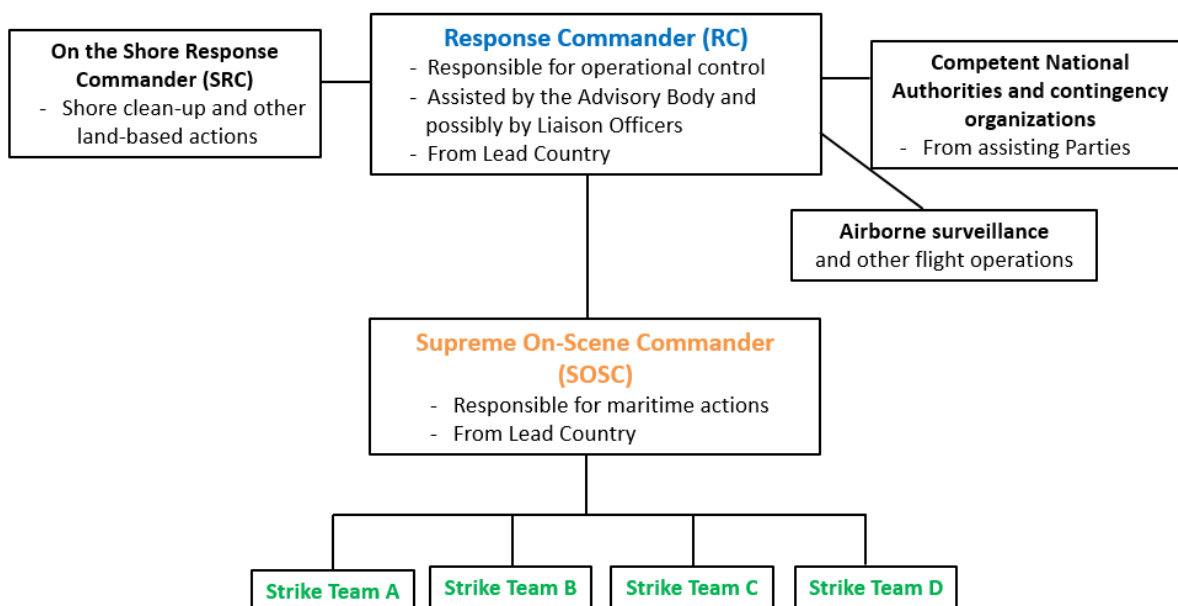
Response Commander (RC)
- Responsible for operational control
- Assisted by the Advisory Body and possibly by Liaison Officers
- From Lead Country

On the Shore Response Commander (SRC)
- Shore clean-up and other land-based actions

Competent National Authorities and contingency organizations
- From assisting Parties

Airborne surveillance and other flight operations

Supreme On-Scene Commander (SOSC)
- Responsible for maritime actions
- From Lead Country

Strike Team A

Strike Team B

Strike Team C

Strike Team D